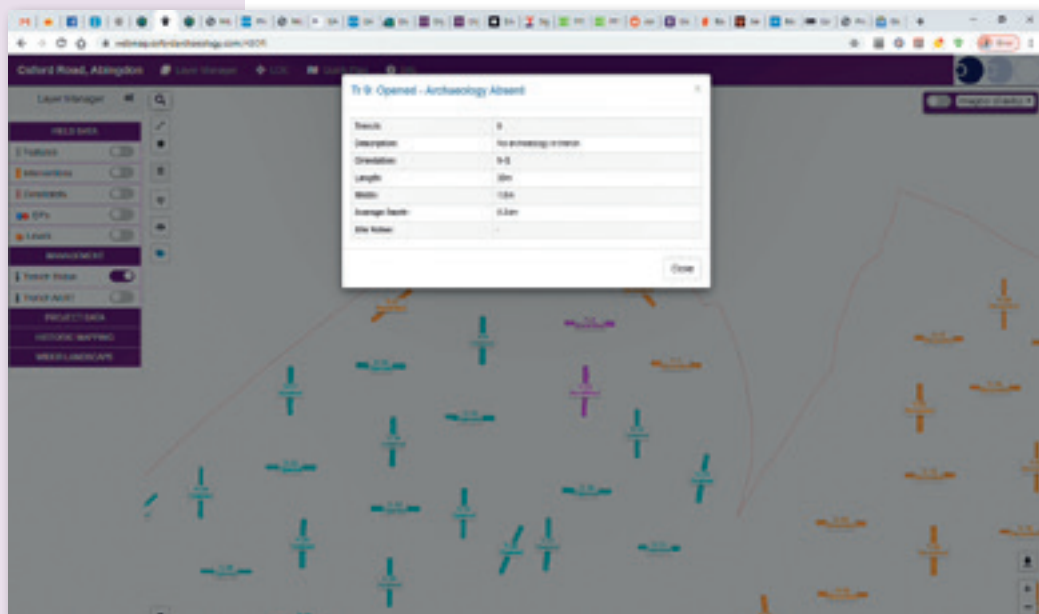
Oxford Road, Abingdon   Layer Manager   LCR   Quick Filter   Info

Layer Manager

FIELD DATA
Features
Interventions
Constraints
SFs
Levels

MANAGEMENT
Trench Status
Trench labels

PROJECT DATA
HISTORIC MAPPING
WIDER LANDSCAPE

Tr 9: Opened - Archaeology Absent

| Trench: | 9 |
|---|---|
| Description: | No archaeology in trench |
| Orientation: | N-S |
| Length: | 30m |
| Width: | 1.8m |
| Average Depth: | 0.3m |
| Site Notes: | - |

Close